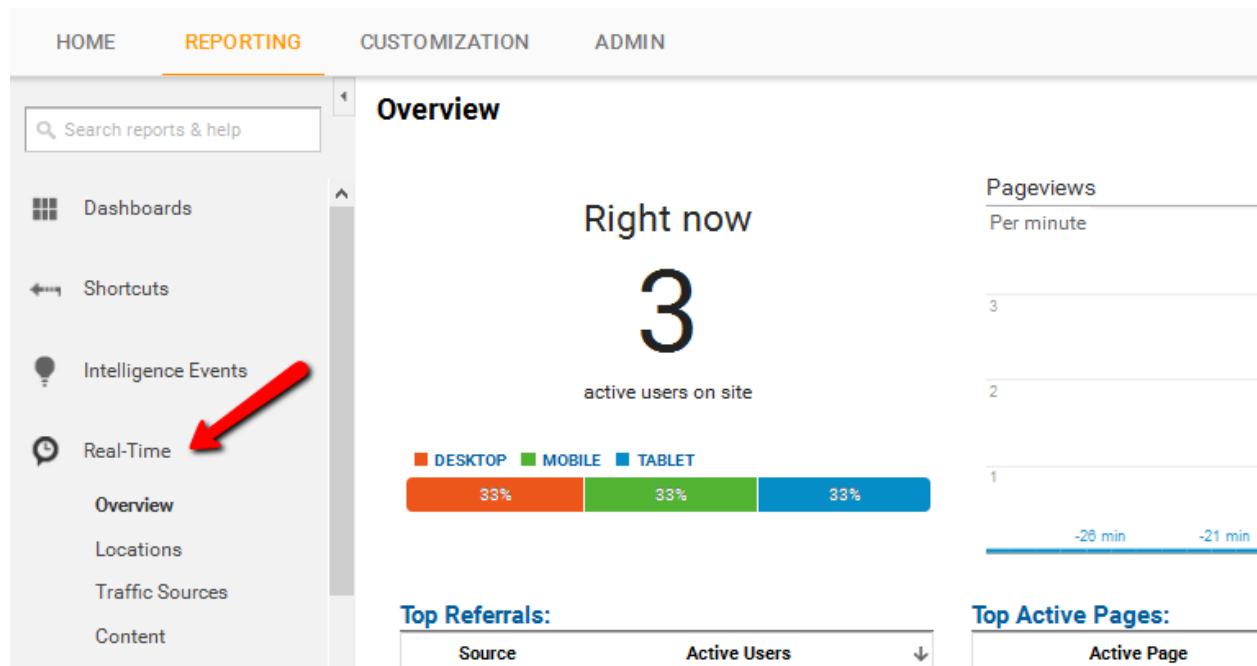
HOME REPORTING CUSTOMIZATION ADMIN

Search reports & help

Dashboards

Shortcuts

Intelligence Events

Real-Time

Overview

Locations

Traffic Sources

Content

Overview

Right now

3

active users on site

DESKTOP MOBILE TABLET

33% 33% 33%

Pageviews

Per minute

3

2

1

-26 min -21 min

Top Referrals:

| Source | Active Users |
|---|---|

Top Active Pages:

| Active Page |
|---|